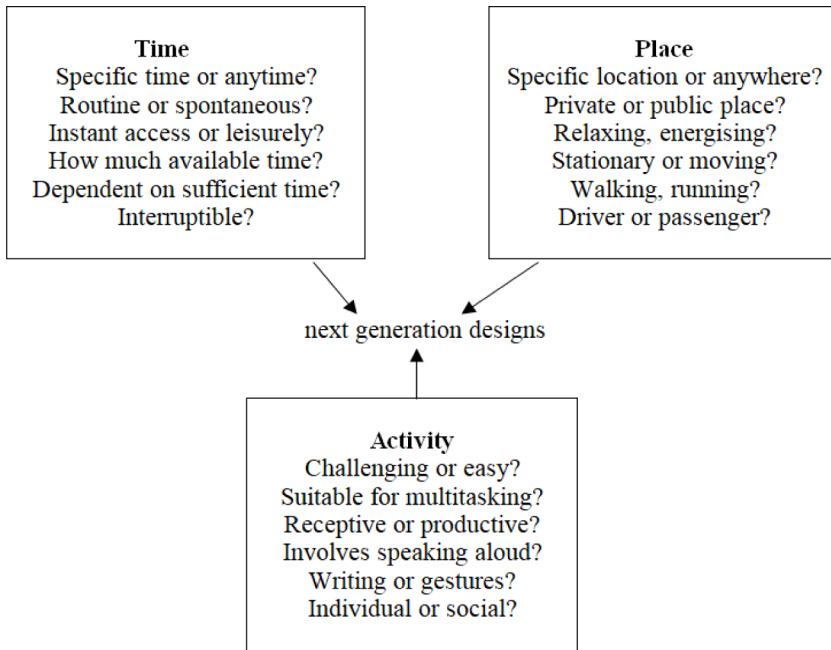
Time
Specific time or anytime?
Routine or spontaneous?
Instant access or leisurely?
How much available time?
Dependent on sufficient time?
Interruptible?

Place
Specific location or anywhere?
Private or public place?
Relaxing, energising?
Stationary or moving?
Walking, running?
Driver or passenger?

next generation designs

Activity
Challenging or easy?
Suitable for multitasking?
Receptive or productive?
Involves speaking aloud?
Writing or gestures?
Individual or social?